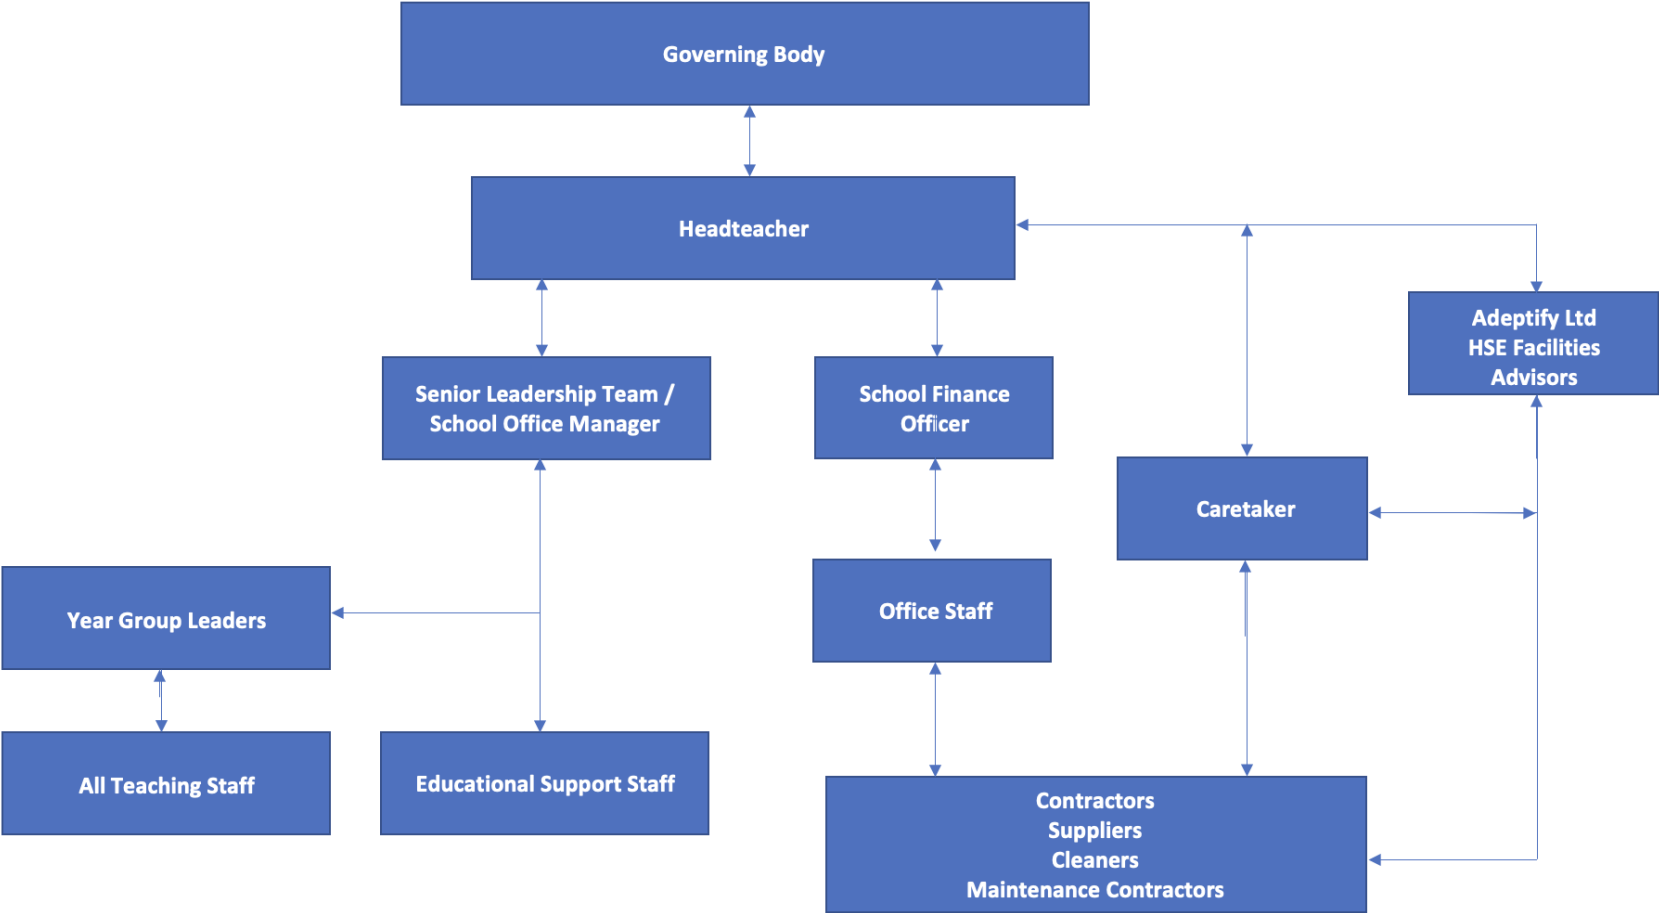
Governing Body

Headteacher

Adeptify Ltd
HSE Facilities
Advisors

Senior Leadership Team / School Office Manager

School Finance Officer

Caretaker

Year Group Leaders

Office Staff

All Teaching Staff

Educational Support Staff

Contractors
Suppliers
Cleaners
Maintenance Contractors